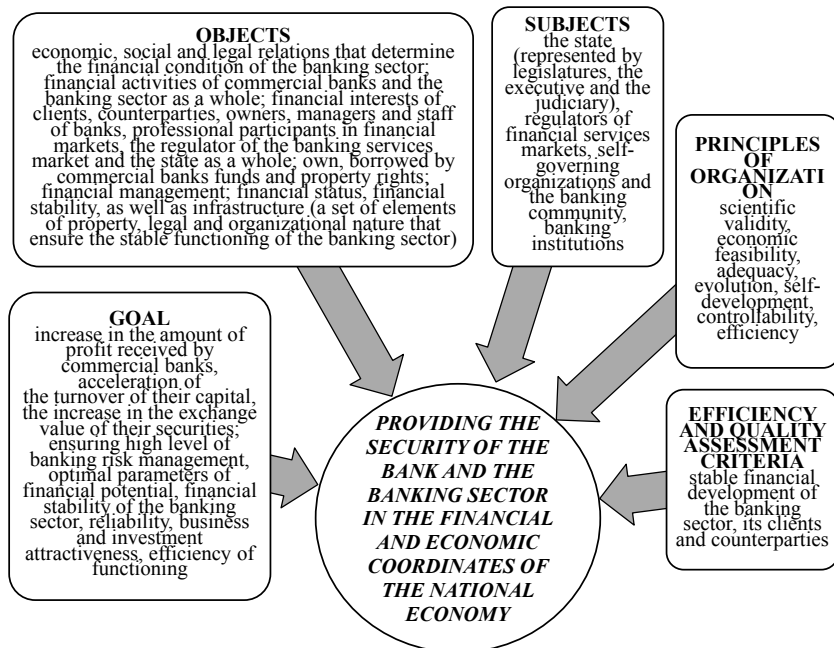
OBJECTS
economic, social and legal relations that determine the financial condition of the banking sector; financial activities of commercial banks and the banking sector as a whole; financial interests of clients, counterparties, owners, managers and staff of banks, professional participants in financial markets, the regulator of the banking services market and the state as a whole; own, borrowed by commercial banks funds and property rights; financial management; financial status, financial stability, as well as infrastructure (a set of elements of property, legal and organizational nature that ensure the stable functioning of the banking sector)

SUBJECTS
the state (represented by legislatures, the executive and the judiciary), regulators of financial services markets, self-governing organizations and the banking community, banking institutions

PRINCIPLES OF ORGANIZATI ON
scientific validity, economic feasibility, adequacy, evolution, self-development, controllability, efficiency

GOAL
increase in the amount of profit received by commercial banks, acceleration of the turnover of their capital, the increase in the exchange value of their securities; ensuring high level of banking risk management, optimal parameters of financial potential, financial stability of the banking sector, reliability, business and investment attractiveness, efficiency of functioning

PROVIDING THE SECURITY OF THE BANK AND THE BANKING SECTOR IN THE FINANCIAL AND ECONOMIC COORDINATES OF THE NATIONAL ECONOMY

EFFICIENCY AND QUALITY ASSESSMENT CRITERIA
stable financial development of the banking sector, its clients and counterparties